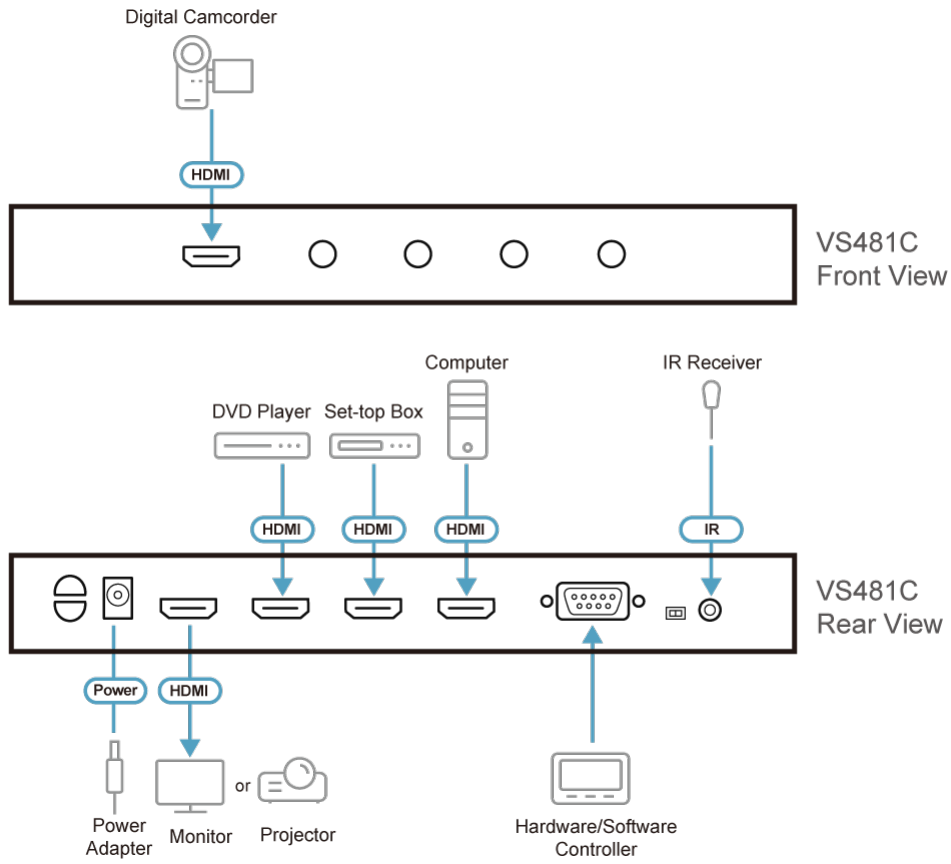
Digital Camcorder

HDMI

VS481C
Front View

Computer

IR Receiver

DVD Player

Set-top Box

HDMI

HDMI

HDMI

IR

VS481C
Rear View

Power

HDMI

or

Power Adapter

Monitor

Projector

Hardware/Software Controller